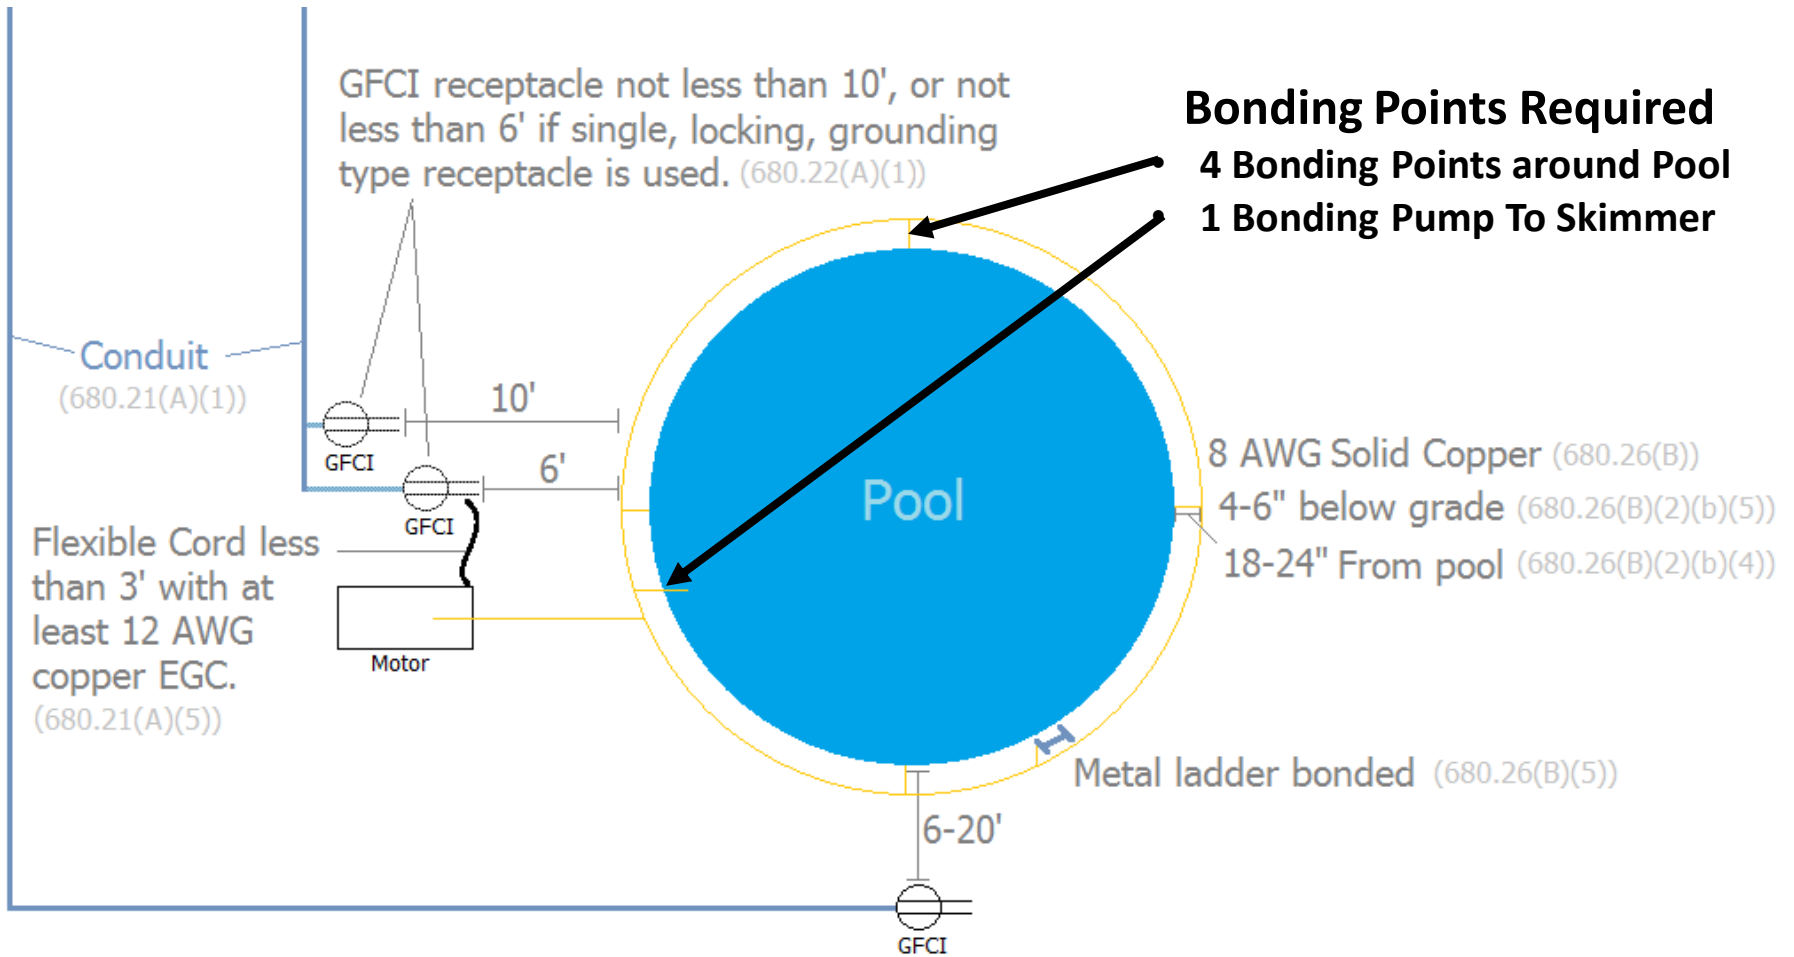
GFCI receptacle not less than 10', or not less than 6' if single, locking, grounding type receptacle is used. (680.22(A)(1))

Bonding Points Required
4 Bonding Points around Pool
1 Bonding Pump To Skimmer

Conduit
(680.21(A)(1))

10'

GFCI

6'

GFCI

Flexible Cord less than 3' with at least 12 AWG copper EGC.
(680.21(A)(5))

Motor

Pool

8 AWG Solid Copper (680.26(B))
4-6" below grade (680.26(B)(2)(b)(5))
18-24" From pool (680.26(B)(2)(b)(4))

Metal ladder bonded (680.26(B)(5))

6-20'

GFCI